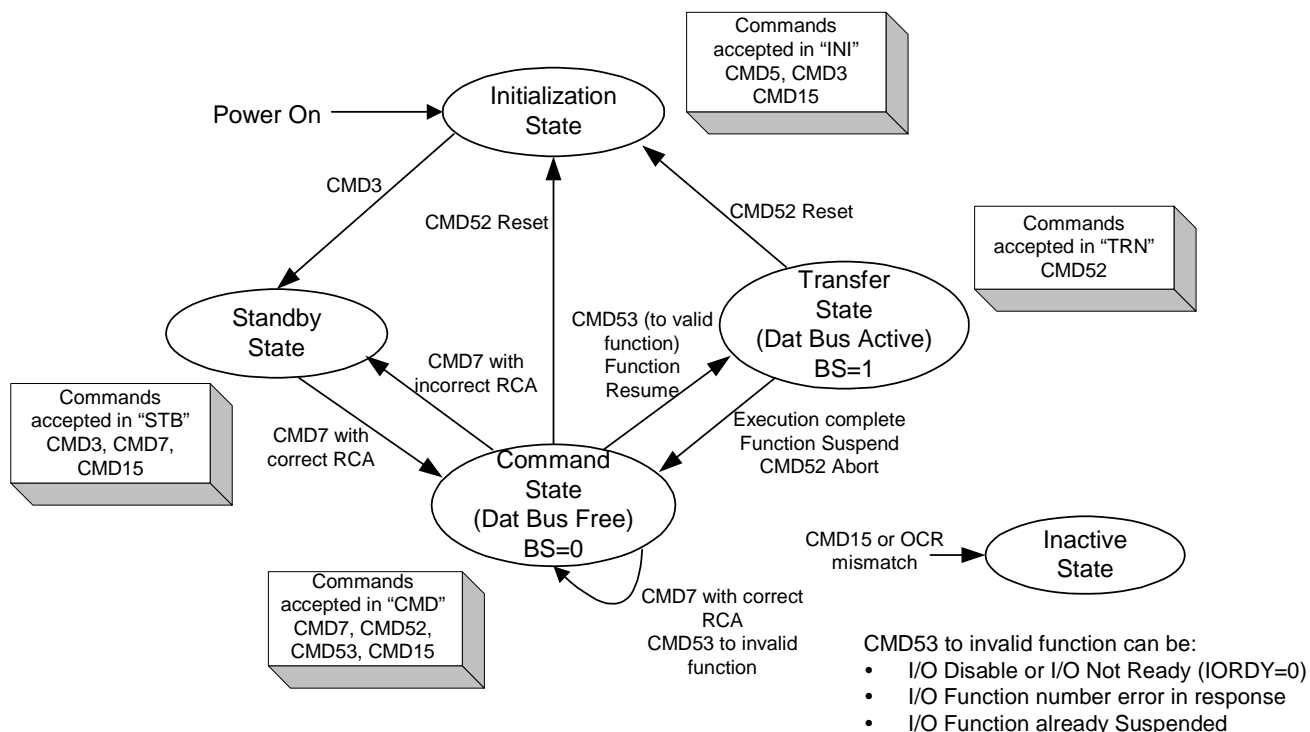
Commands accepted in "INI" CMD5, CMD3 CMD15

Power On

Initialization State

CMD3

CMD52 Reset

CMD52 Reset

Commands accepted in "TRN" CMD52

Standby State

CMD53 (to valid function) Function Resume

Transfer State (Dat Bus Active) BS=1

CMD7 with incorrect RCA

Commands accepted in "STB" CMD3, CMD7, CMD15

CMD7 with correct RCA

Command State (Dat Bus Free) BS=0

Execution complete Function Suspend CMD52 Abort

CMD15 or OCR mismatch

Inactive State

Commands accepted in "CMD" CMD7, CMD52, CMD53, CMD15

CMD7 with correct RCA CMD53 to invalid function

CMD53 to invalid function can be:
• I/O Disable or I/O Not Ready (IORDY=0)
• I/O Function number error in response
• I/O Function already Suspended